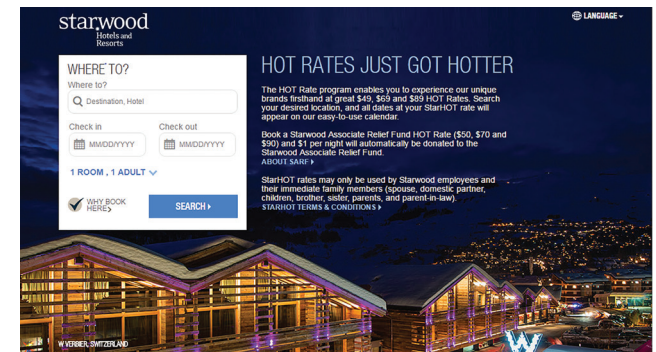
starwood
Hotels and Resorts

LANGUAGE

WHERE TO?
Where to?
Destination, Hotel
Check in
MM/DD/YYYY
Check out
MM/DD/YYYY
1 ROOM , 1 ADULT
WHY BOOK HERE?
SEARCH

HOT RATES JUST GOT HOTTER

The HOT Rate program enables you to experience our unique brands firsthand at great $49, $69 and $89 HOT Rates. Search your desired location, and all dates at your StarHOT rate will appear on our easy-to-use calendar.

Book a Starwood Associate Relief Fund HOT Rate ($50, $70 and $90) and $1 per night will automatically be donated to the Starwood Associate Relief Fund.
ABOUT SARF

StarHOT rates may only be used by Starwood employees and their immediate family members (spouse, domestic partner, children, brother, sister, parents, and parent-in-law).
STARHOT TERMS & CONDITIONS

W VERBIER, SWITZERLAND